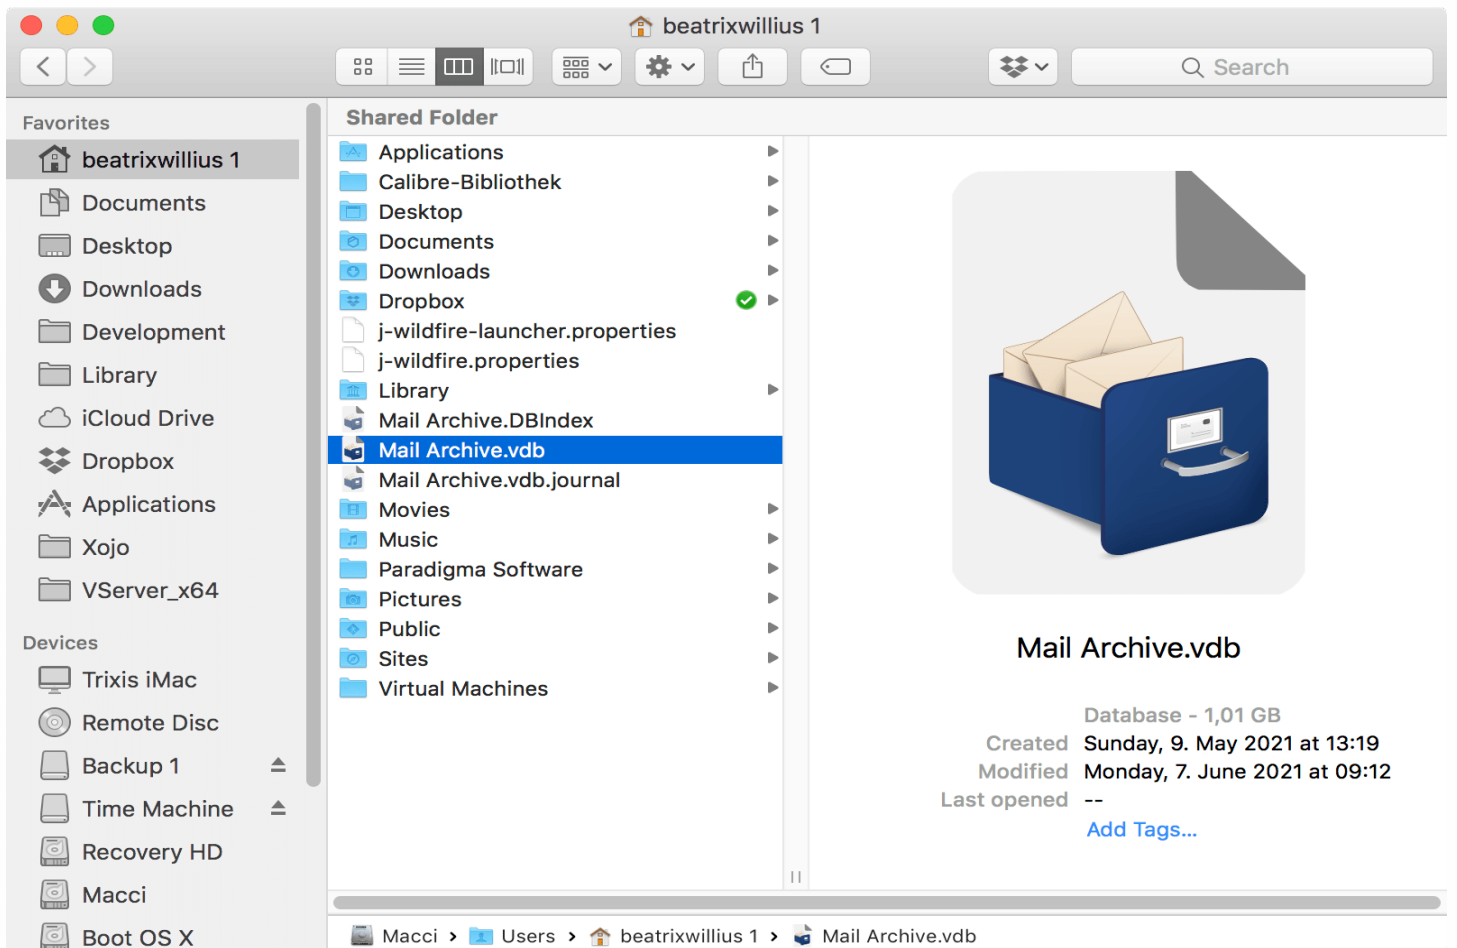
beatrixwillius 1

Search

Favorites
beatrixwillius 1
Documents
Desktop
Downloads
Development
Library
iCloud Drive
Dropbox
Applications
Xojo
VServer_x64

Devices
Trixis iMac
Remote Disc
Backup 1
Time Machine
Recovery HD
Macci
Boot OS X

Shared Folder
Applications
Calibre-Bibliothek
Desktop
Documents
Downloads
Dropbox
j-wildfire-launcher.properties
j-wildfire.properties
Library
Mail Archive.DBIndex
Mail Archive.vdb
Mail Archive.vdb.journal
Movies
Music
Paradigma Software
Pictures
Public
Sites
Virtual Machines

Mail Archive.vdb

Database - 1,01 GB
Created Sunday, 9. May 2021 at 13:19
Modified Monday, 7. June 2021 at 09:12
Last opened --
Add Tags...

Macci › Users › beatrixwillius 1 › Mail Archive.vdb